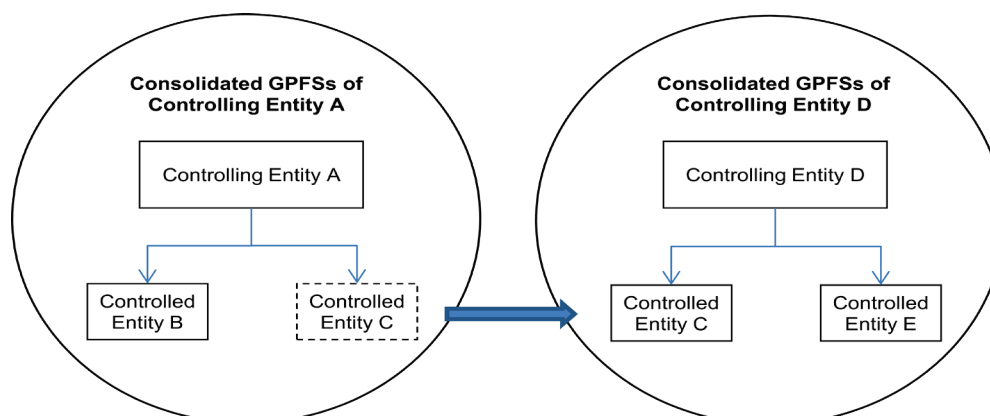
Consolidated GPFSs of Controlling Entity A

Controlling Entity A

Controlled Entity B

Controlled Entity C

Consolidated GPFSs of Controlling Entity D

Controlling Entity D

Controlled Entity C

Controlled Entity E